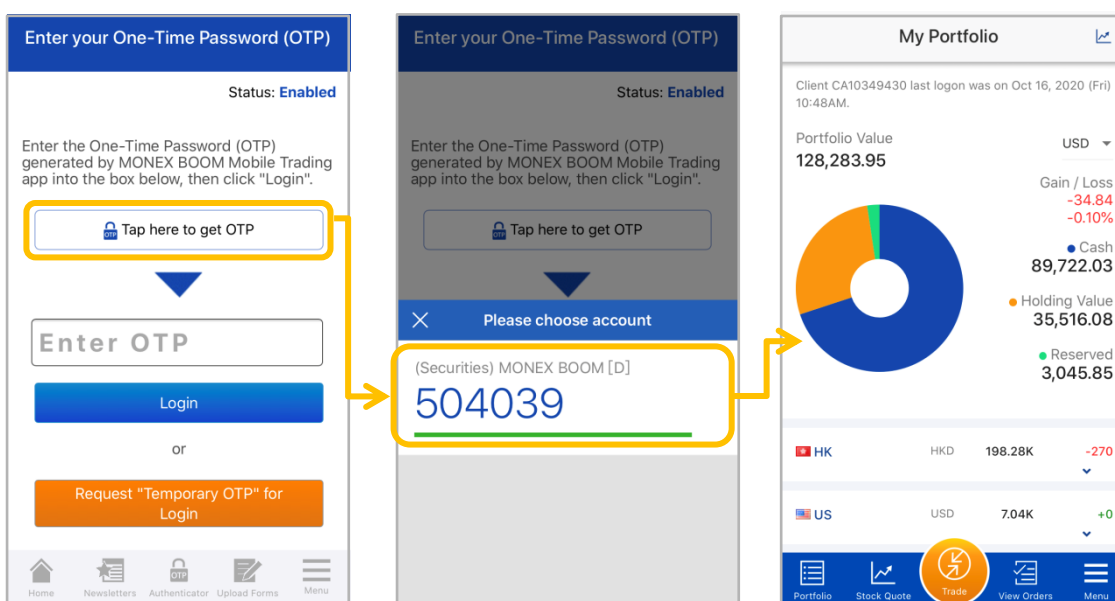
Enter your One-Time Password (OTP)

Status: Enabled

Enter the One-Time Password (OTP) generated by MONEX BOOM Mobile Trading app into the box below, then click "Login".

OTP Tap here to get OTP

Enter OTP

Login

or

Request "Temporary OTP" for Login

Home Newsletters Authenticator Upload Forms Menu

Enter your One-Time Password (OTP)

Status: Enabled

Enter the One-Time Password (OTP) generated by MONEX BOOM Mobile Trading app into the box below, then click "Login".

OTP Tap here to get OTP

Please choose account

(Securities) MONEX BOOM [D]

504039

My Portfolio

Client CA10349430 last logon was on Oct 16, 2020 (Fri) 10:48AM.

Portfolio Value
128,283.95

USD

Gain / Loss
-34.84
-0.10%

Cash
89,722.03

Holding Value
35,516.08

Reserved
3,045.85

| HK | HKD | 198.28K | -270 |
|---|---|---|---|
| US | USD | 7.04K | +0 |

Portfolio Stock Quote Trade View Orders Menu